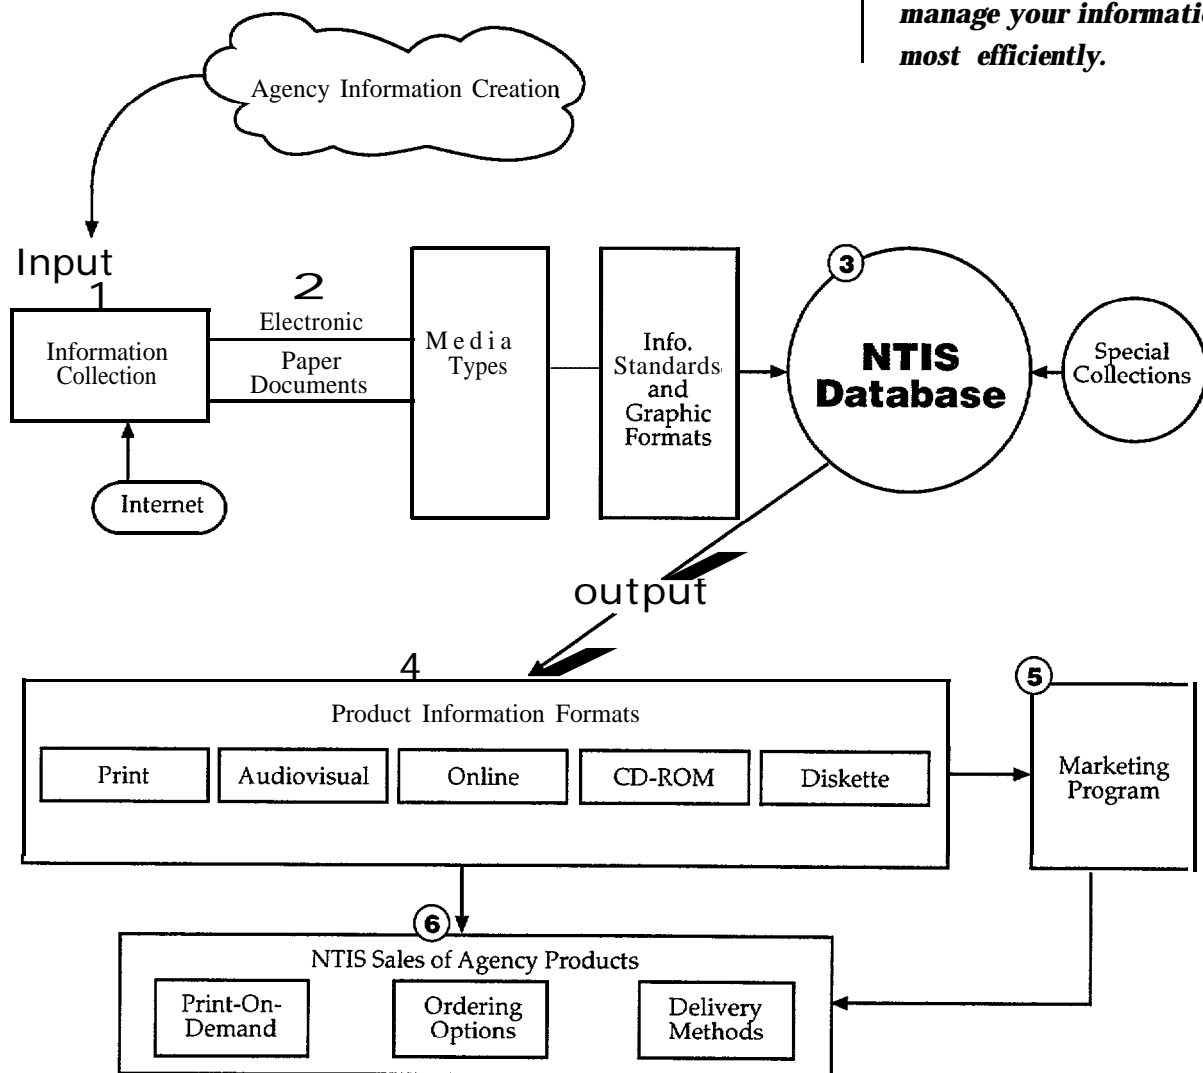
manage your informatio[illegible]
most efficiently.

Agency Information Creation

Input
1
Information Collection

2
Electronic
Paper Documents

Internet

Media Types

Info. Standards and Graphic Formats

3
NTIS Database

Special Collections

output

4
Product Information Formats

Print
Audiovisual
Online
CD-ROM
Diskette

5
Marketing Program

6
NTIS Sales of Agency Products

Print-On-Demand
Ordering Options
Delivery Methods